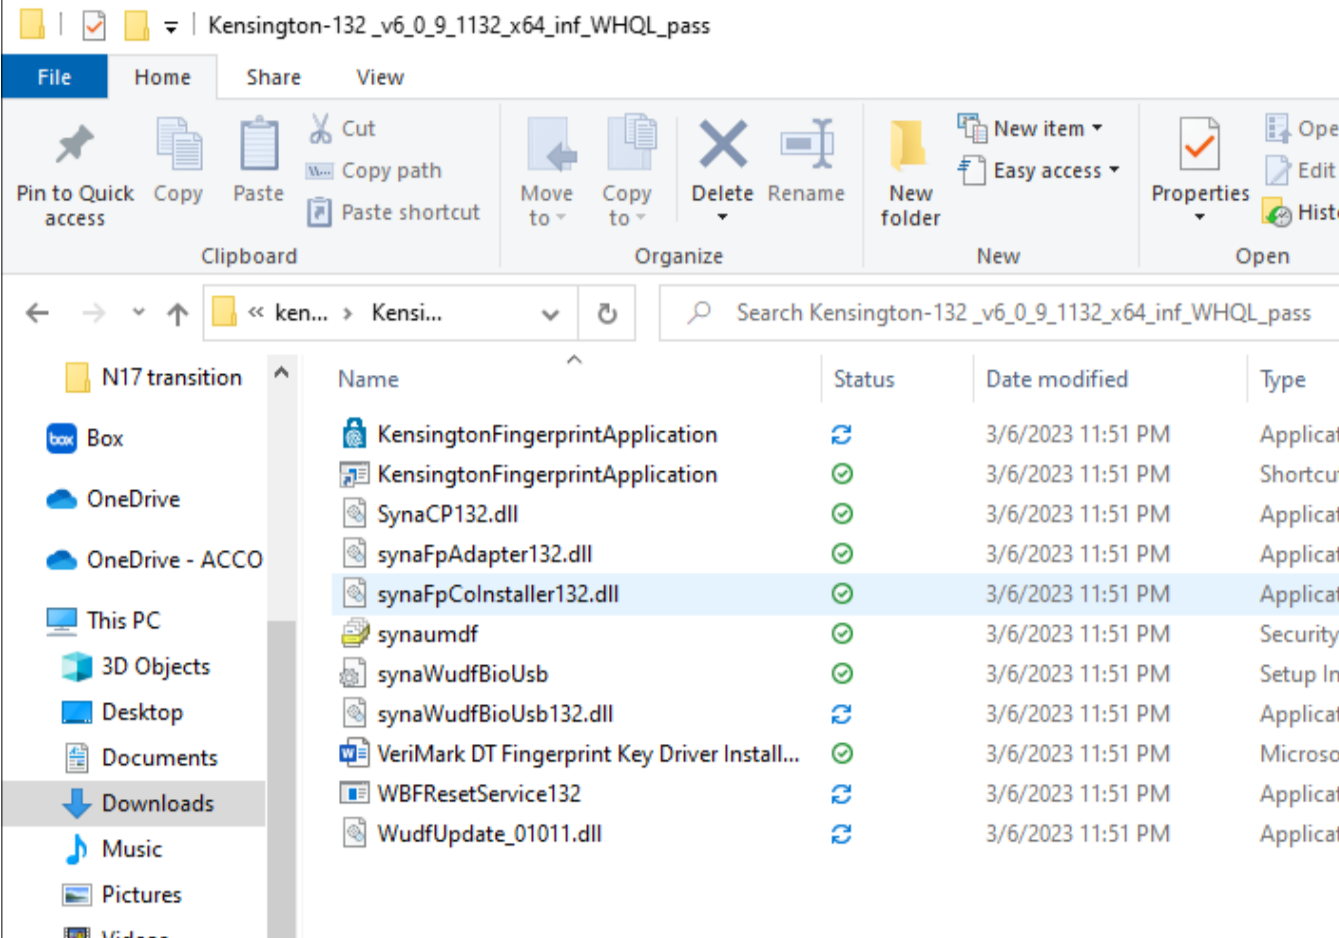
Kensington-132 _v6_0_9_1132_x64_inf_WHQL_pass

File Home Share View

Pin to Quick access Copy Paste Cut Copy path Paste shortcut
Clipboard

Move to Copy to Delete Rename
Organize

New folder New item Easy access
New

Properties Ope Edit Hist
Open

« ken... › Kensi...

Search Kensington-132 _v6_0_9_1132_x64_inf_WHQL_pass

N17 transition
Box
OneDrive
OneDrive - ACCO
This PC
3D Objects
Desktop
Documents
Downloads
Music
Pictures
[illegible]

| Name | Status | Date modified | Type |
|---|---|---|---|
| KensingtonFingerprintApplication | | 3/6/2023 11:51 PM | Applicat |
| KensingtonFingerprintApplication | | 3/6/2023 11:51 PM | Shortcu |
| SynaCP132.dll | | 3/6/2023 11:51 PM | Applicat |
| synaFpAdapter132.dll | | 3/6/2023 11:51 PM | Applicat |
| synaFpCoInstaller132.dll | | 3/6/2023 11:51 PM | Applicat |
| synaumdf | | 3/6/2023 11:51 PM | Security |
| synaWudfBioUsb | | 3/6/2023 11:51 PM | Setup In |
| synaWudfBioUsb132.dll | | 3/6/2023 11:51 PM | Applicat |
| VeriMark DT Fingerprint Key Driver Install... | | 3/6/2023 11:51 PM | Microso |
| WBFResetService132 | | 3/6/2023 11:51 PM | Applicat |
| WudfUpdate_01011.dll | | 3/6/2023 11:51 PM | Applicat |